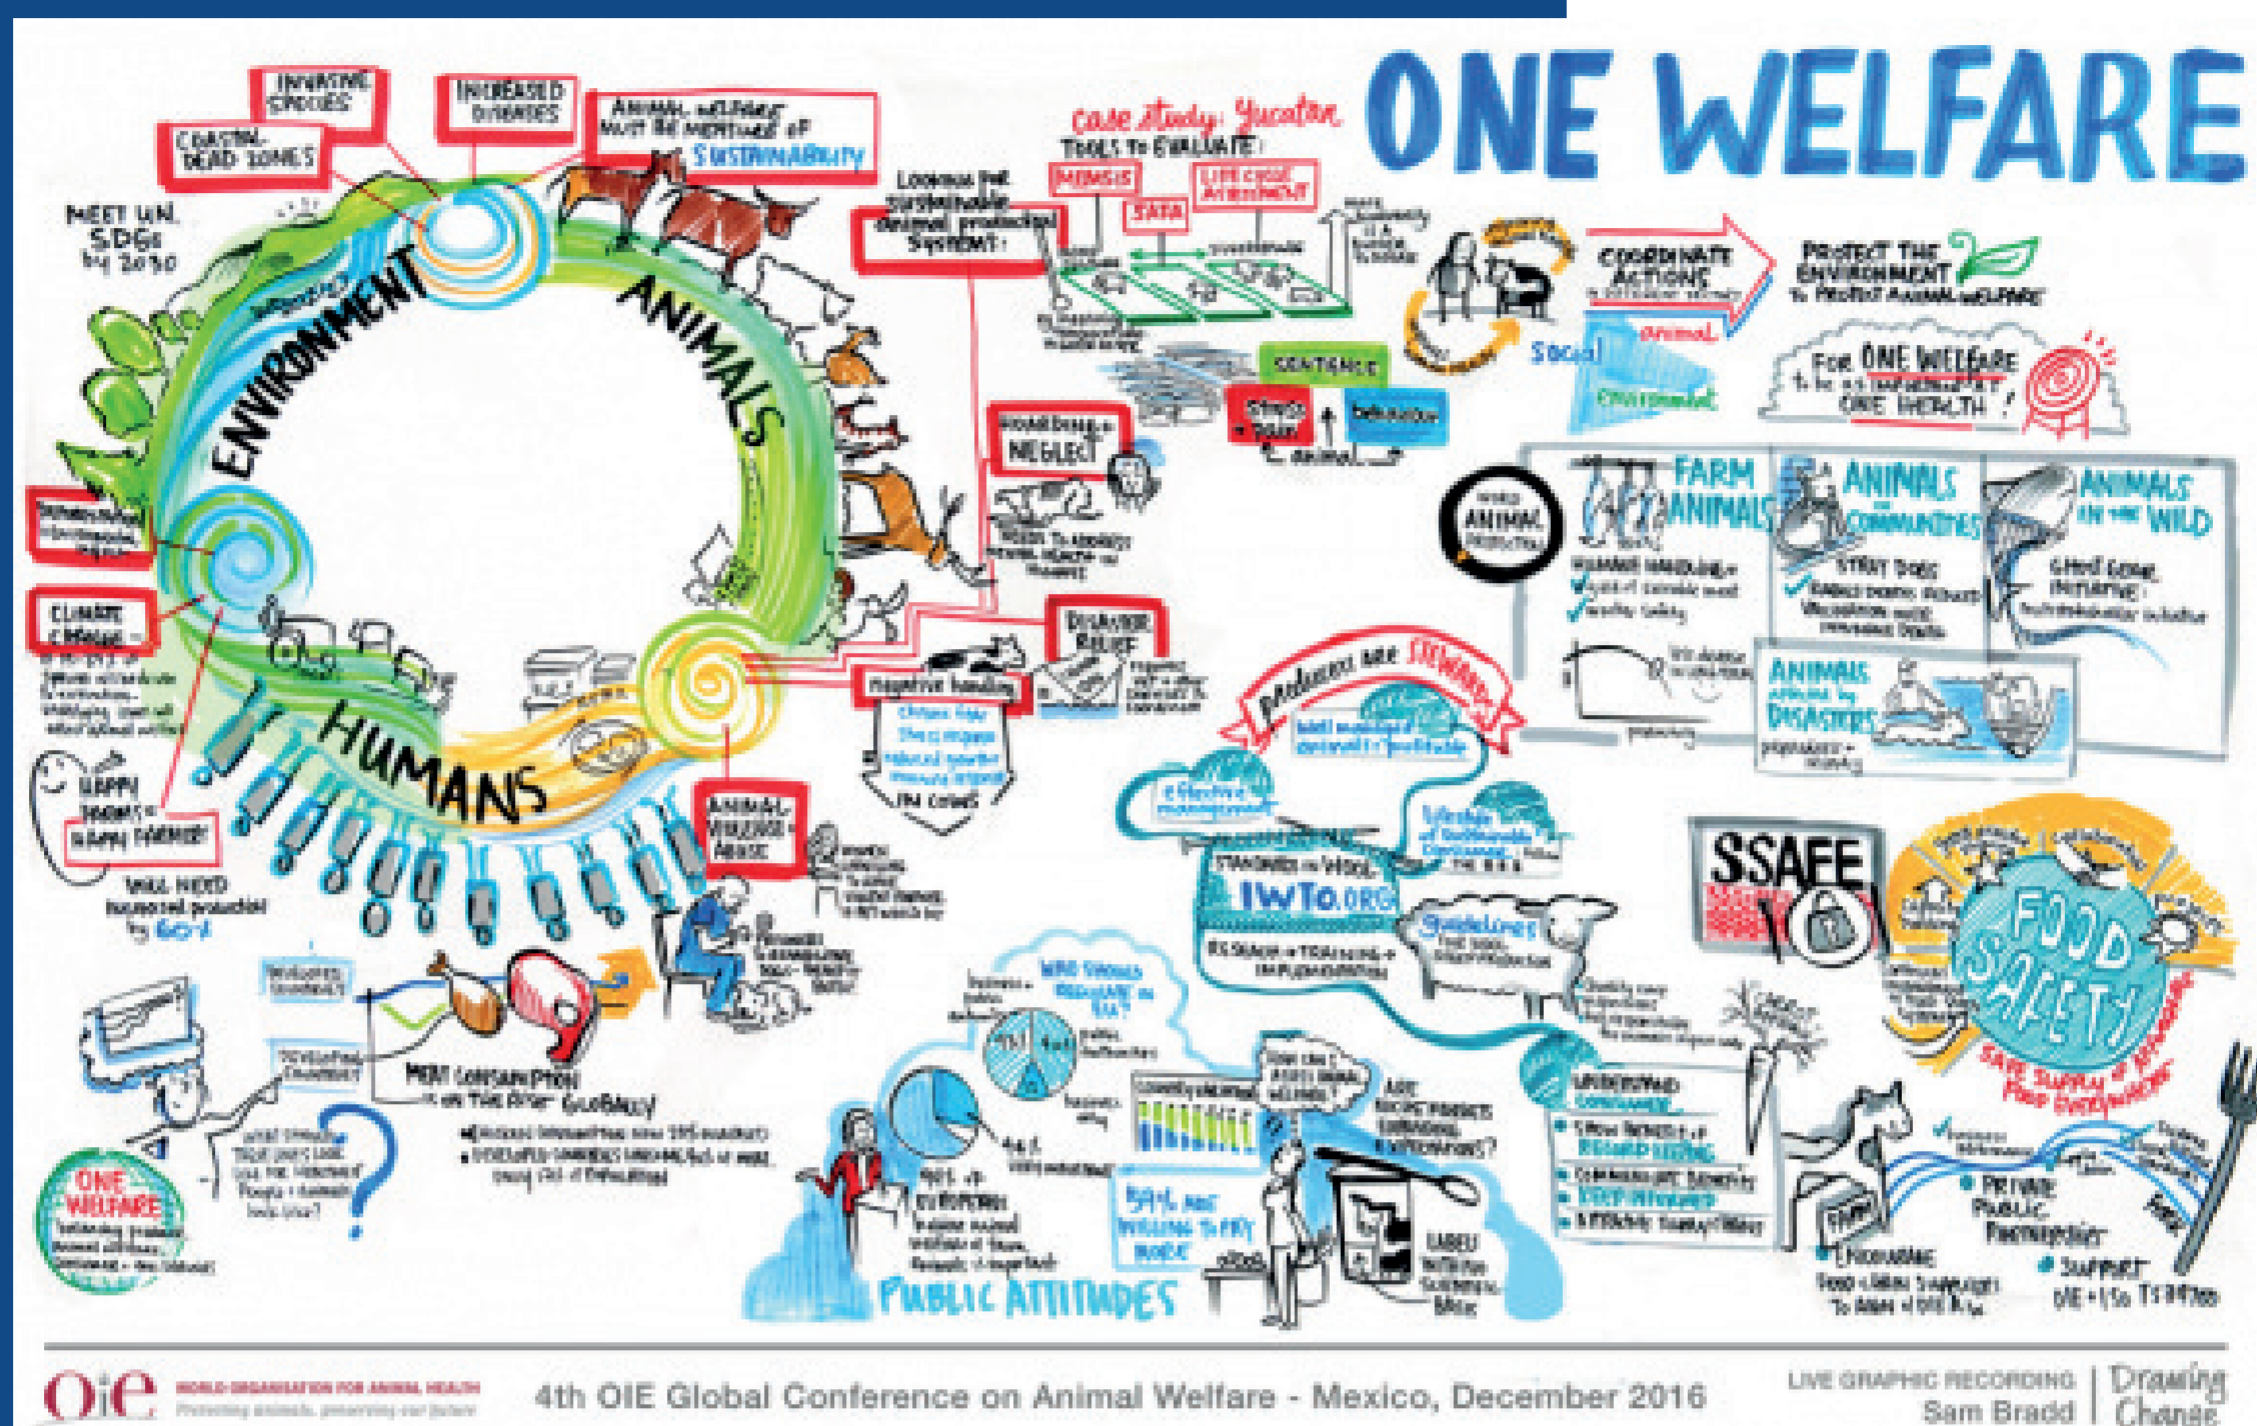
ONE WELFARE

INVASIVE SPECIES

INCREASED DISEASES

COASTAL DEAD ZONES

ANIMAL WELFARE MUST BE MENTIONED OF SUSTAINABILITY

MEET UN SDGs by 2030

ENVIRONMENT

ANIMALS

HUMANS

Case study: Yucatan

TOOLS TO EVALUATE:

MEMSIS

DATA

LIFE CYCLE ASSESSMENT

LOOKING FOR sustainable animal production SYSTEMS!

SENTIENCE

behaviour

animal

COORDINATE ACTIONS

Social

animal

Environmental

PROTECT THE ENVIRONMENT to PROTECT ANIMAL WELFARE

FOR ONE WELFARE to be as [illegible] as ONE HEALTH!

HOARDING + NEGLECT

DISASTER RELIEF

negative handling

CLIMATE CHANGE

HAPPY HORSES = HAPPY FARMER!

WILL NEED increased production by 60%

ANIMAL WELFARE + ABUSE

WORLD ANIMAL PROTECTION

FARM ANIMALS

ANIMALS in COMMUNITIES

STRAY DOGS

ANIMALS IN THE WILD

GHOST GEAR INITIATIVE

ANIMALS affected by DISASTERS

producers are STEWARDS

Well managed animals = profitable

effective management

IWTO.ORG

guidelines

SSAFE

FOOD SAFETY

SAFE SUPPLY of AFFORDABLE FOOD EVERYWHERE

UNDERSTAND CONSUMER

PRIVATE PUBLIC PARTNERSHIPS

SUPPORT OIE + ISO TS34700

WHO SHOULD EDUCATE on AW?

MEAT CONSUMPTION on the RISE GLOBALLY!

DEVELOPED COUNTRIES

DEVELOPING COUNTRIES

ONE WELFARE

94% of EUROPEANS

59% ARE WILLING TO PAY MORE

LABEL

PUBLIC ATTITUDES

ARE RETAIL MARKETS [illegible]?

OIE WORLD ORGANISATION FOR ANIMAL HEALTH Protecting animals, preserving our future

4th OIE Global Conference on Animal Welfare - Mexico, December 2016

LIVE GRAPHIC RECORDING Sam Bradd | Drawing Change